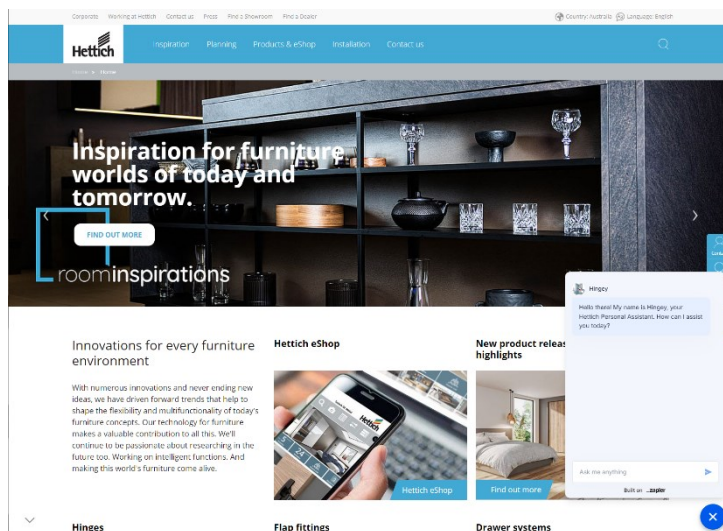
Corporate Working at Hettich Contact us Press Find a Showroom Find a Dealer

Country: Australia Language: English

Hettich

Inspiration Planning Products & eShop Installation Contact us

Home > Home

Inspiration for furniture worlds of today and tomorrow.

FIND OUT MORE

roominspirations

Innovations for every furniture environment

With numerous innovations and never ending new ideas, we have driven forward trends that help to shape the flexibility and multifunctionality of today's furniture concepts. Our technology for furniture makes a valuable contribution to all this. We'll continue to be passionate about researching in the future too. Working on intelligent functions. And making this world's furniture come alive.

Hettich eShop

Hettich eShop

New product releas highlights

Find out more

Hingey

Hello there! My name is Hingey, your Hettich Personal Assistant. How can I assist you today?

Ask me anything

Built on zapier

Hinges

Flap fittings

Drawer systems